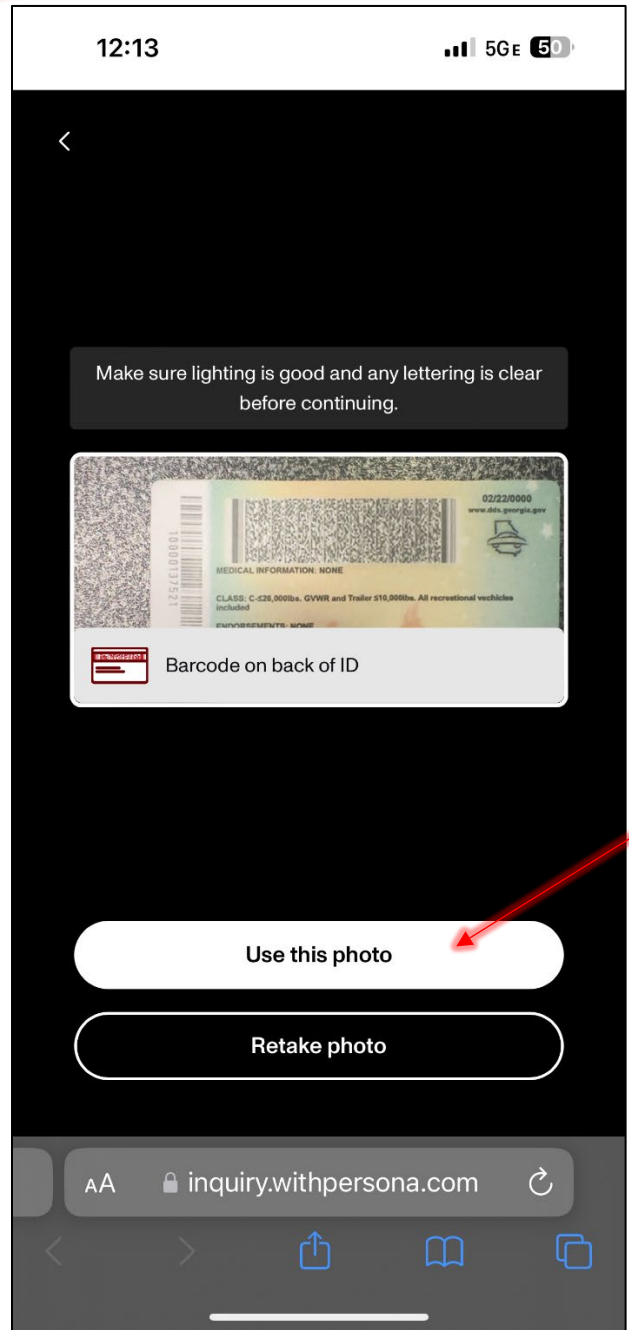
12:13

5GE 50

<

Make sure lighting is good and any lettering is clear before continuing.

02/22/0000
www.dds.georgia.gov

1000013752

MEDICAL INFORMATION: NONE

CLASS: C-≤26,000lbs. GVWR and Trailer ≤10,000lbs. All recreational vechicles included

ENDORSEMENTS: NONE

Barcode on back of ID

Use this photo

Retake photo

AA inquiry.withpersona.com